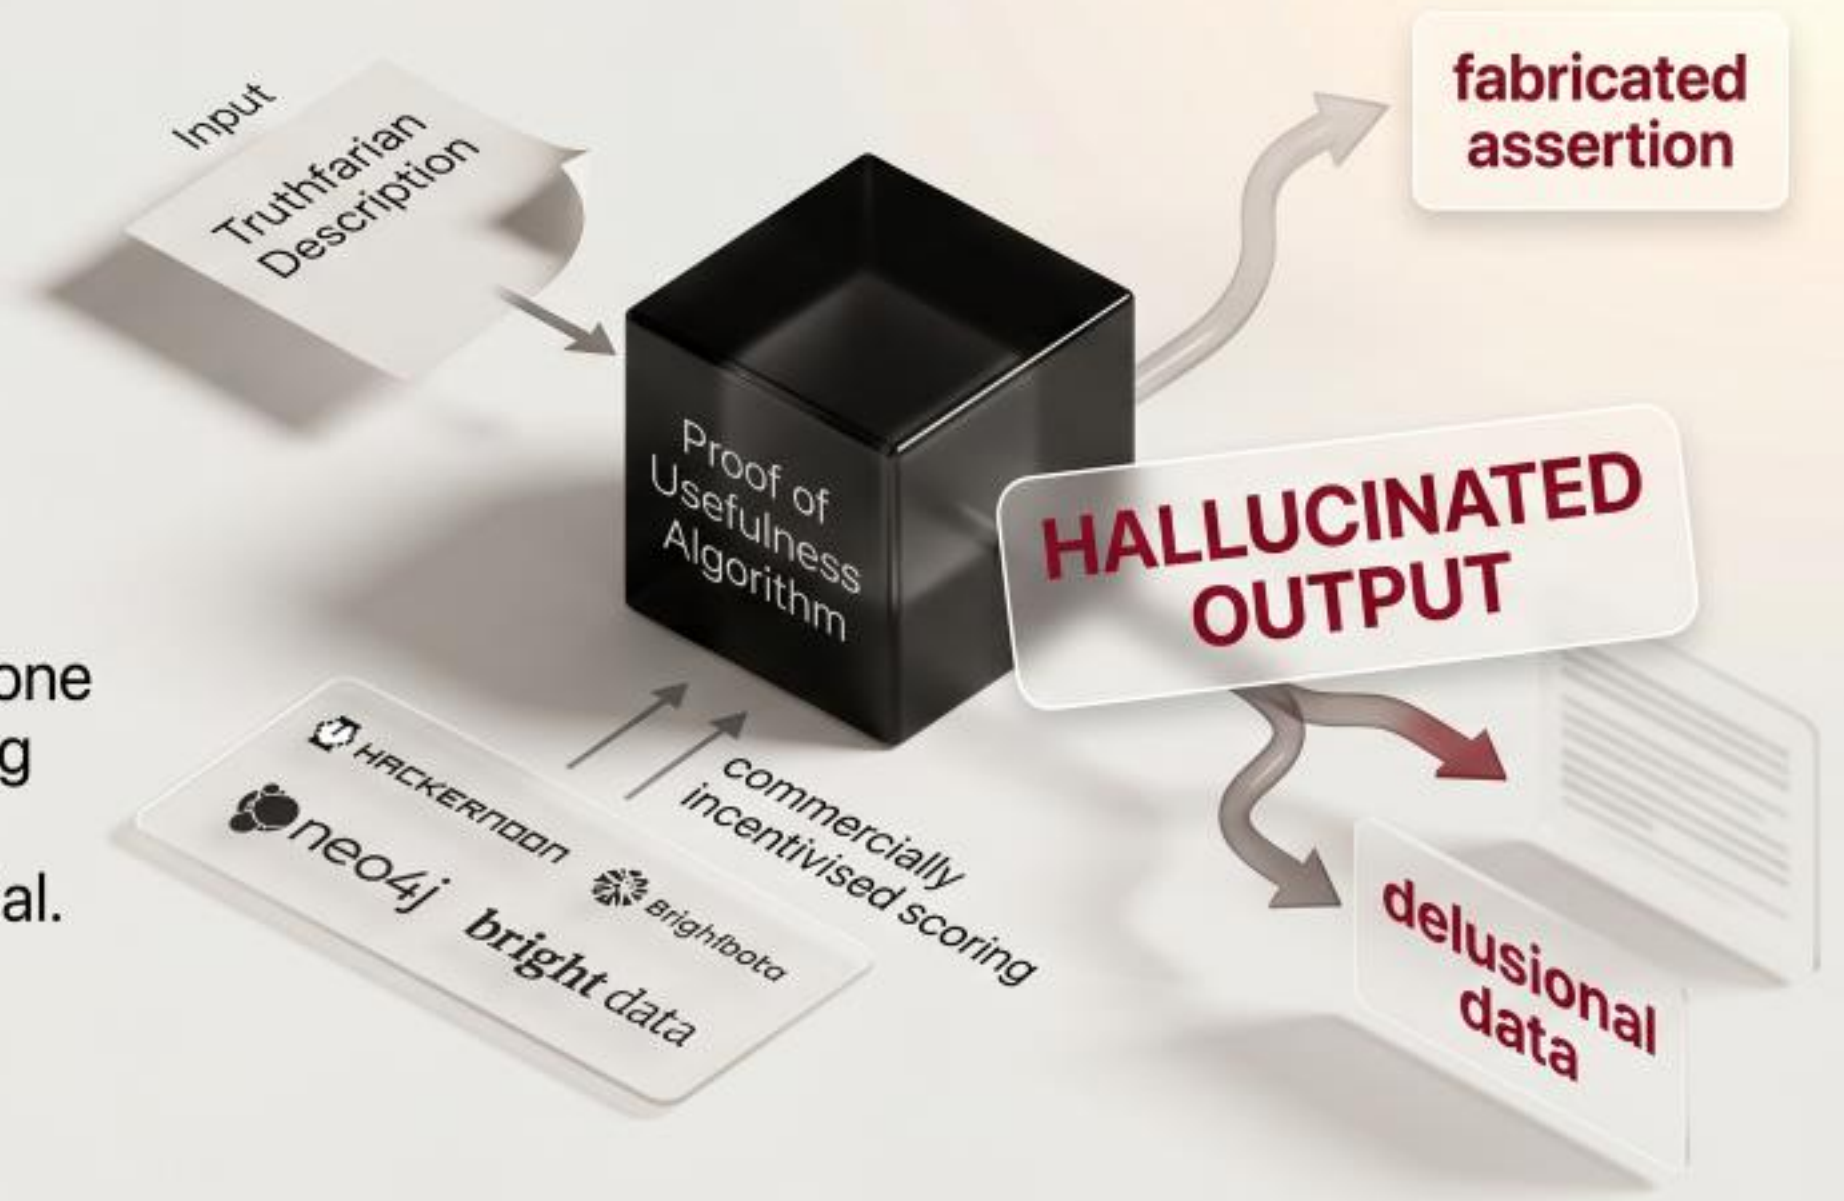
Input

Truthfarian Description

fabricated assertion

Proof of Usefulness Algorithm

HALLUCINATED OUTPUT

one
g
al.

HACKERNOON

neo4j

Brightbota

bright data

commercially incentivised scoring

delusional data